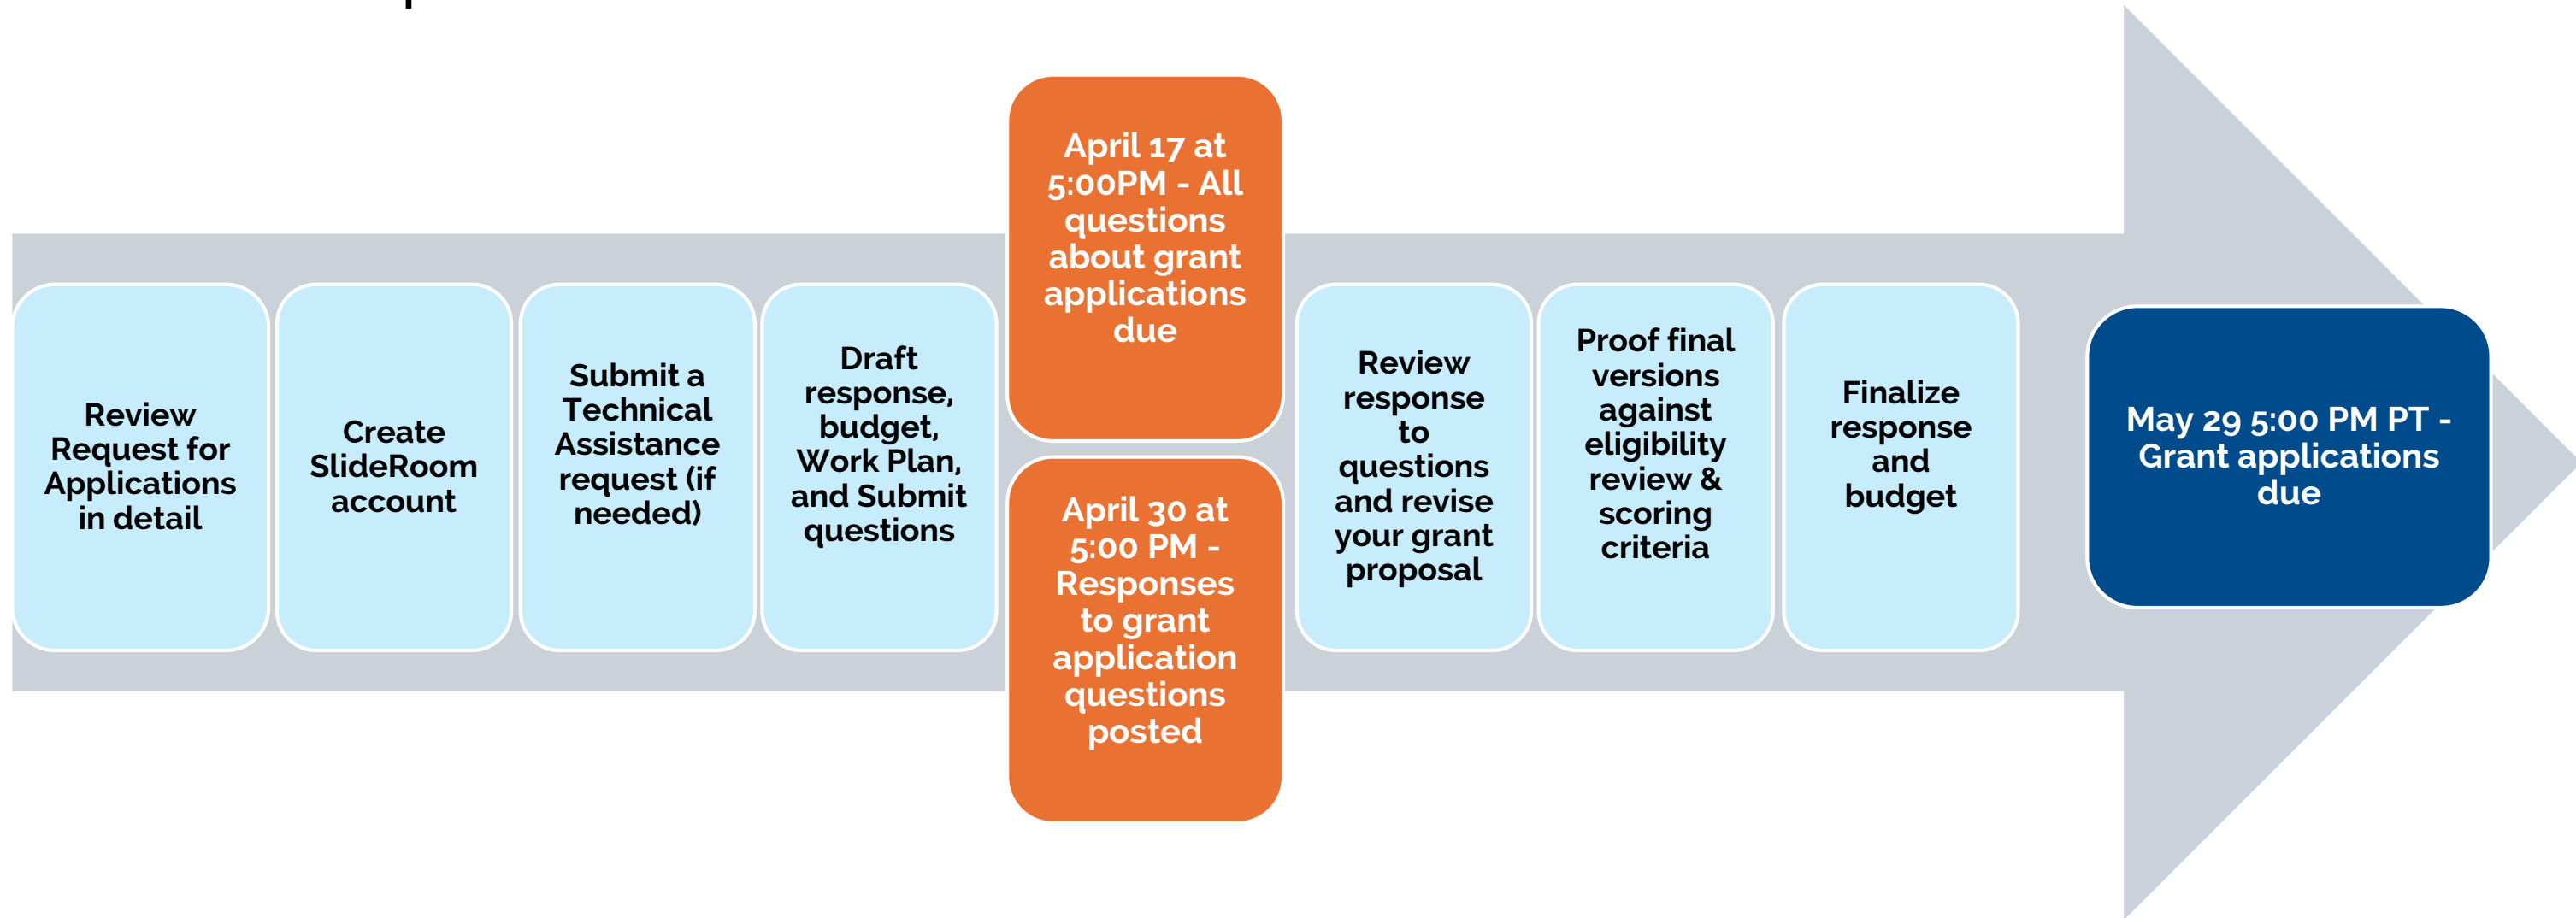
Review Request for Applications in detail

Create SlideRoom account

Submit a Technical Assistance request (if needed)

Draft response, budget, Work Plan, and Submit questions

April 17 at 5:00PM - All questions about grant applications due

April 30 at 5:00 PM - Responses to grant application questions posted

Review response to questions and revise your grant proposal

Proof final versions against eligibility review & scoring criteria

Finalize response and budget

May 29 5:00 PM PT - Grant applications due